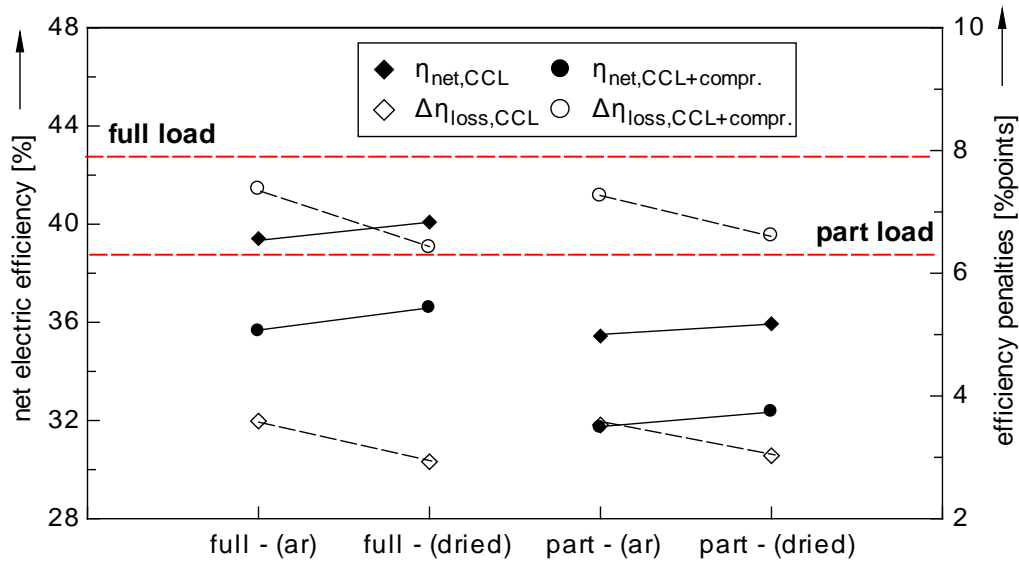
48
44
40
36
32
28

net electric efficiency [%]

$\eta_{net,CCL}$ $\eta_{net,CCL+compr.}$
$\Delta\eta_{loss,CCL}$ $\Delta\eta_{loss,CCL+compr.}$

full load
part load

10
8
6
4
2

efficiency penalties [%points]

full - (ar) full - (dried) part - (ar) part - (dried)